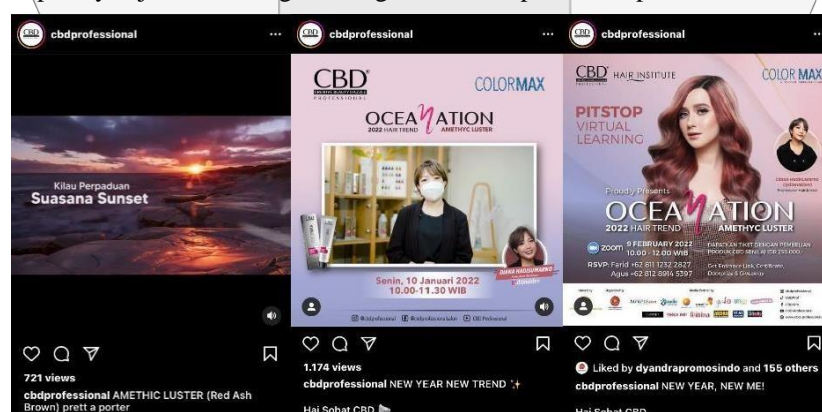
cbdprofessional ...

Kilau Perpaduan
Suasana Sunset

721 views
cbdprofessional AMETHIC LUSTER (Red Ash Brown) prett a porter

cbdprofessional ...

CBD PROFESSIONAL
COLORMAX
OCEANATION
2022 HAIR TREND AMETHYC LUSTER
Senin, 10 Januari 2022
10.00-11.30 WIB
@cbdprofessional CBD Professional

1.174 views
cbdprofessional NEW YEAR NEW TREND ✨
Hai Sobat CBD

cbdprofessional ...

CBD HAIR INSTITUTE
COLOR MAX
PITSTOP
VIRTUAL
LEARNING
Proudly Presents
OCEANATION
2022 HAIR TREND AMETHYC LUSTER
zoom 9 FEBRUARY 2022
10.00 - 12.00 WIB
RSVP: Farid +62 811 1232 2827
Agus +62 812 8914 5397

Liked by dyandrapromosindo and 155 others
cbdprofessional NEW YEAR, NEW ME!
Hai Sobat CBD